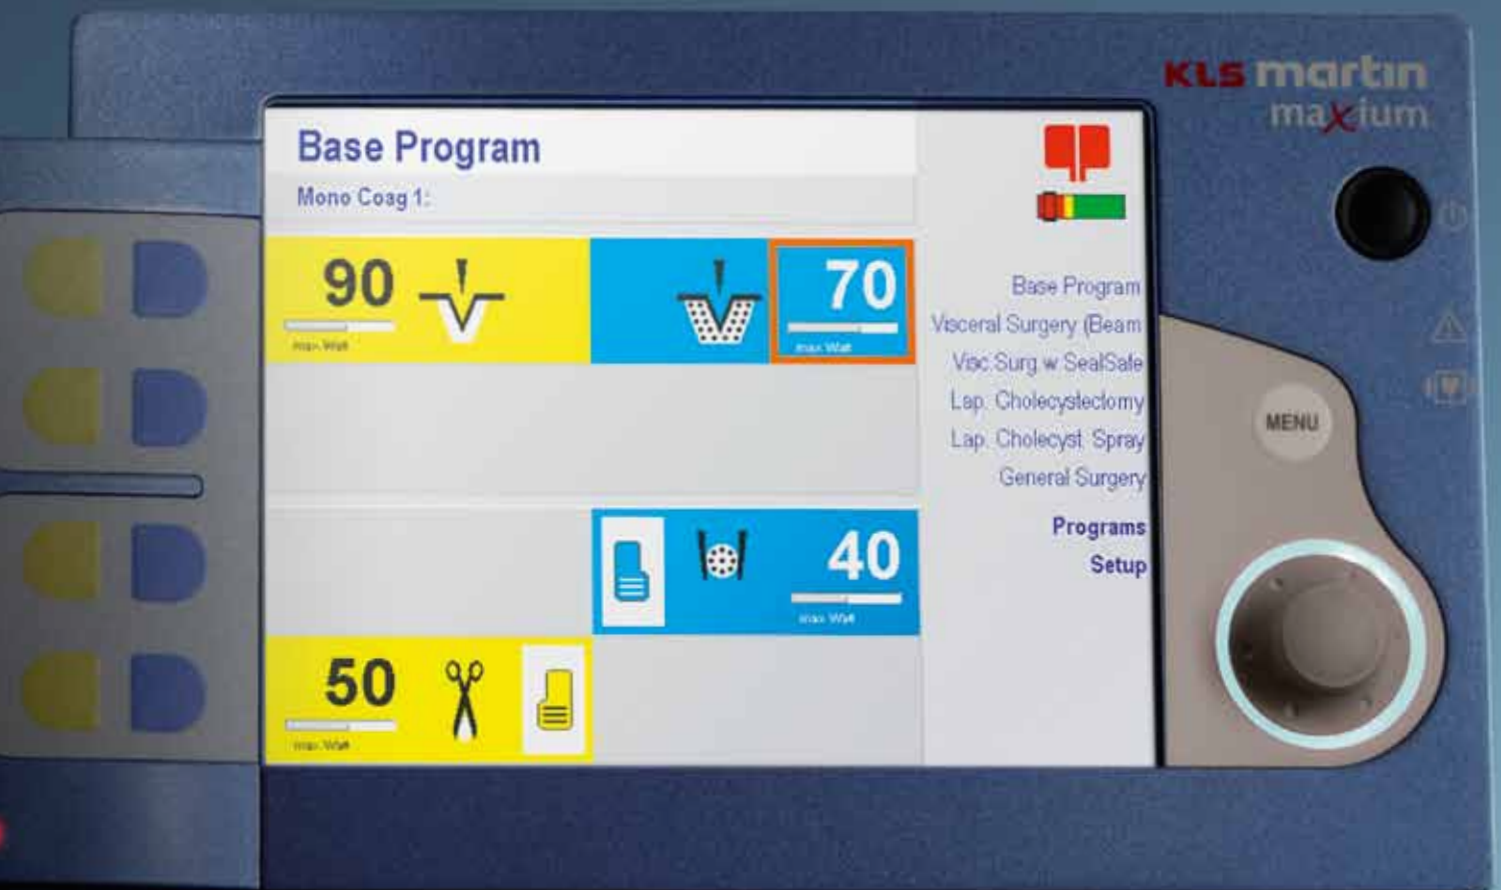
KLS martin
maxium

Base Program
Mono Coag 1:

90
max. Watt

70
max. Watt

40
max. Watt

50
max. Watt

Base Program
Visceral Surgery (Beam
Visc.Surg.w.SealSafe
Lap. Cholecystectomy
Lap. Cholecyst. Spray
General Surgery

Programs
Setup

MENU